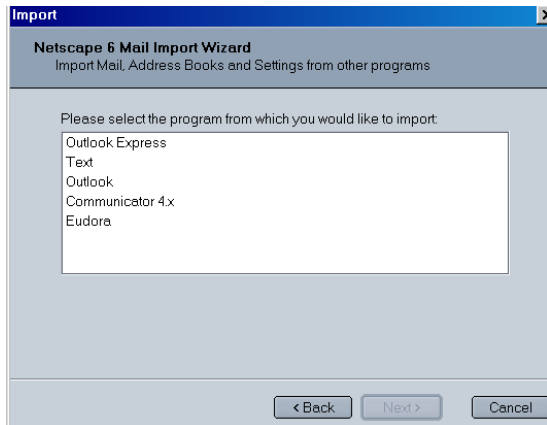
Import

Netscape 6 Mail Import Wizard
Import Mail, Address Books and Settings from other programs

Please select the program from which you would like to import:
Outlook Express
Text
Outlook
Communicator 4.x
Eudora

< Back
Next >
Cancel